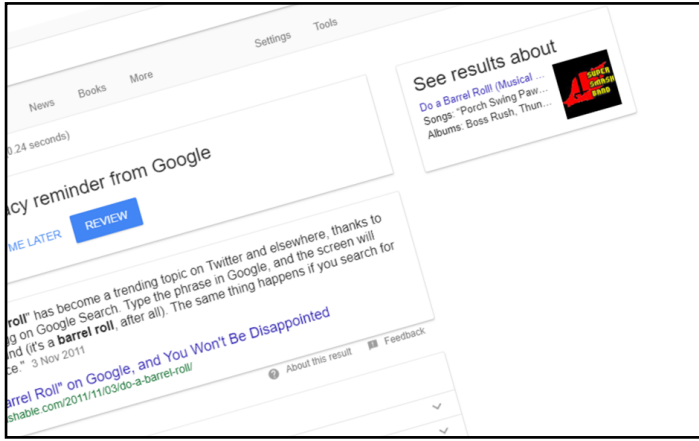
Settings Tools

News Books More

0.24 seconds)

acy reminder from Google

ME LATER REVIEW

arrel roll" has become a trending topic on Twitter and elsewhere, thanks to g on Google Search. Type the phrase in Google, and the screen will nd (it's a barrel roll, after all). The same thing happens if you search for ce." 3 Nov 2011

Barrel Roll" on Google, and You Won't Be Disappointed
shable.com/2011/11/03/do-a-barrel-roll/

About this result Feedback

See results about

Do a Barrel Roll! (Musical ...
Songs: "Porch Swing Paw...
Albums: Boss Rush, Thun...

SUPER SMASH BAND